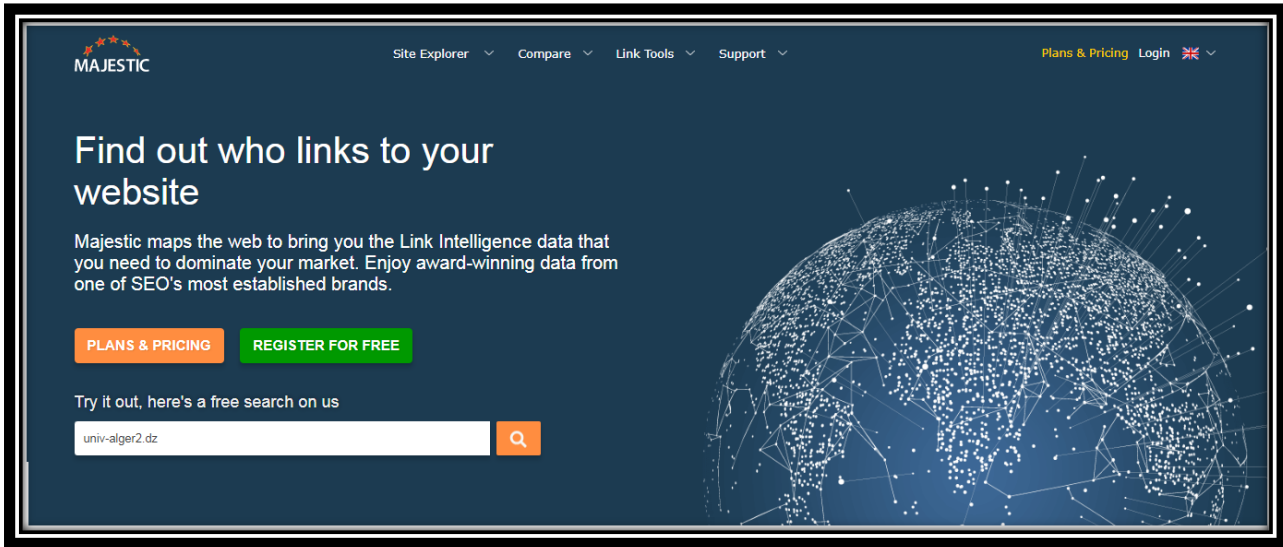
MAJESTIC

Site Explorer Compare Link Tools Support

Plans & Pricing Login

Find out who links to your website

Majestic maps the web to bring you the Link Intelligence data that you need to dominate your market. Enjoy award-winning data from one of SEO's most established brands.

PLANS & PRICING REGISTER FOR FREE

Try it out, here's a free search on us

univ-alger2.dz